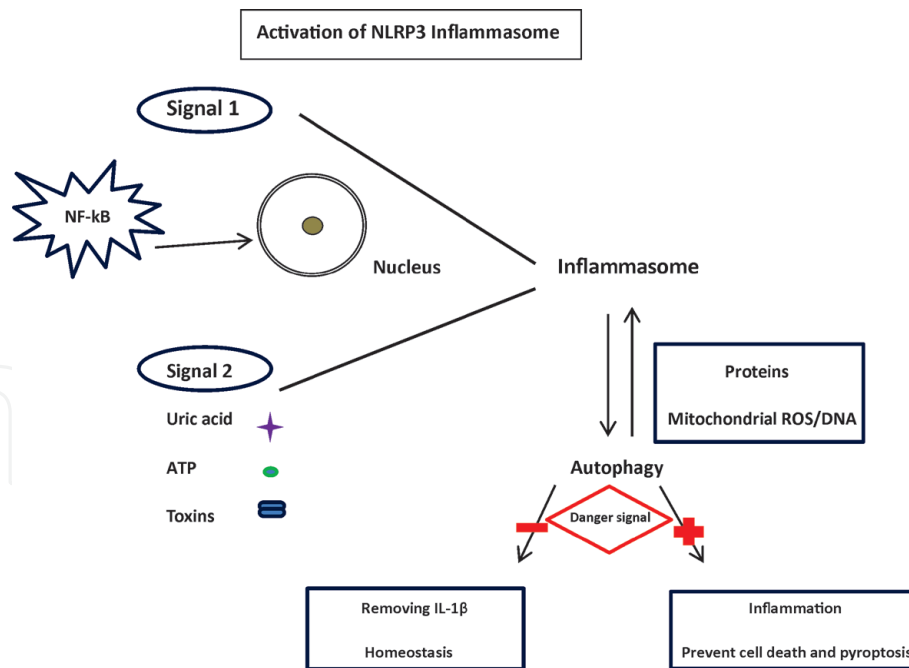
Activation of NLRP3 Inflammasome

Signal 1

NF-kB

Nucleus

Inflammasome

Signal 2

Uric acid

ATP

Toxins

Proteins

Mitochondrial ROS/DNA

Autophagy

Danger signal

Removing IL-1β

Homeostasis

Inflammation

Prevent cell death and pyroptosis